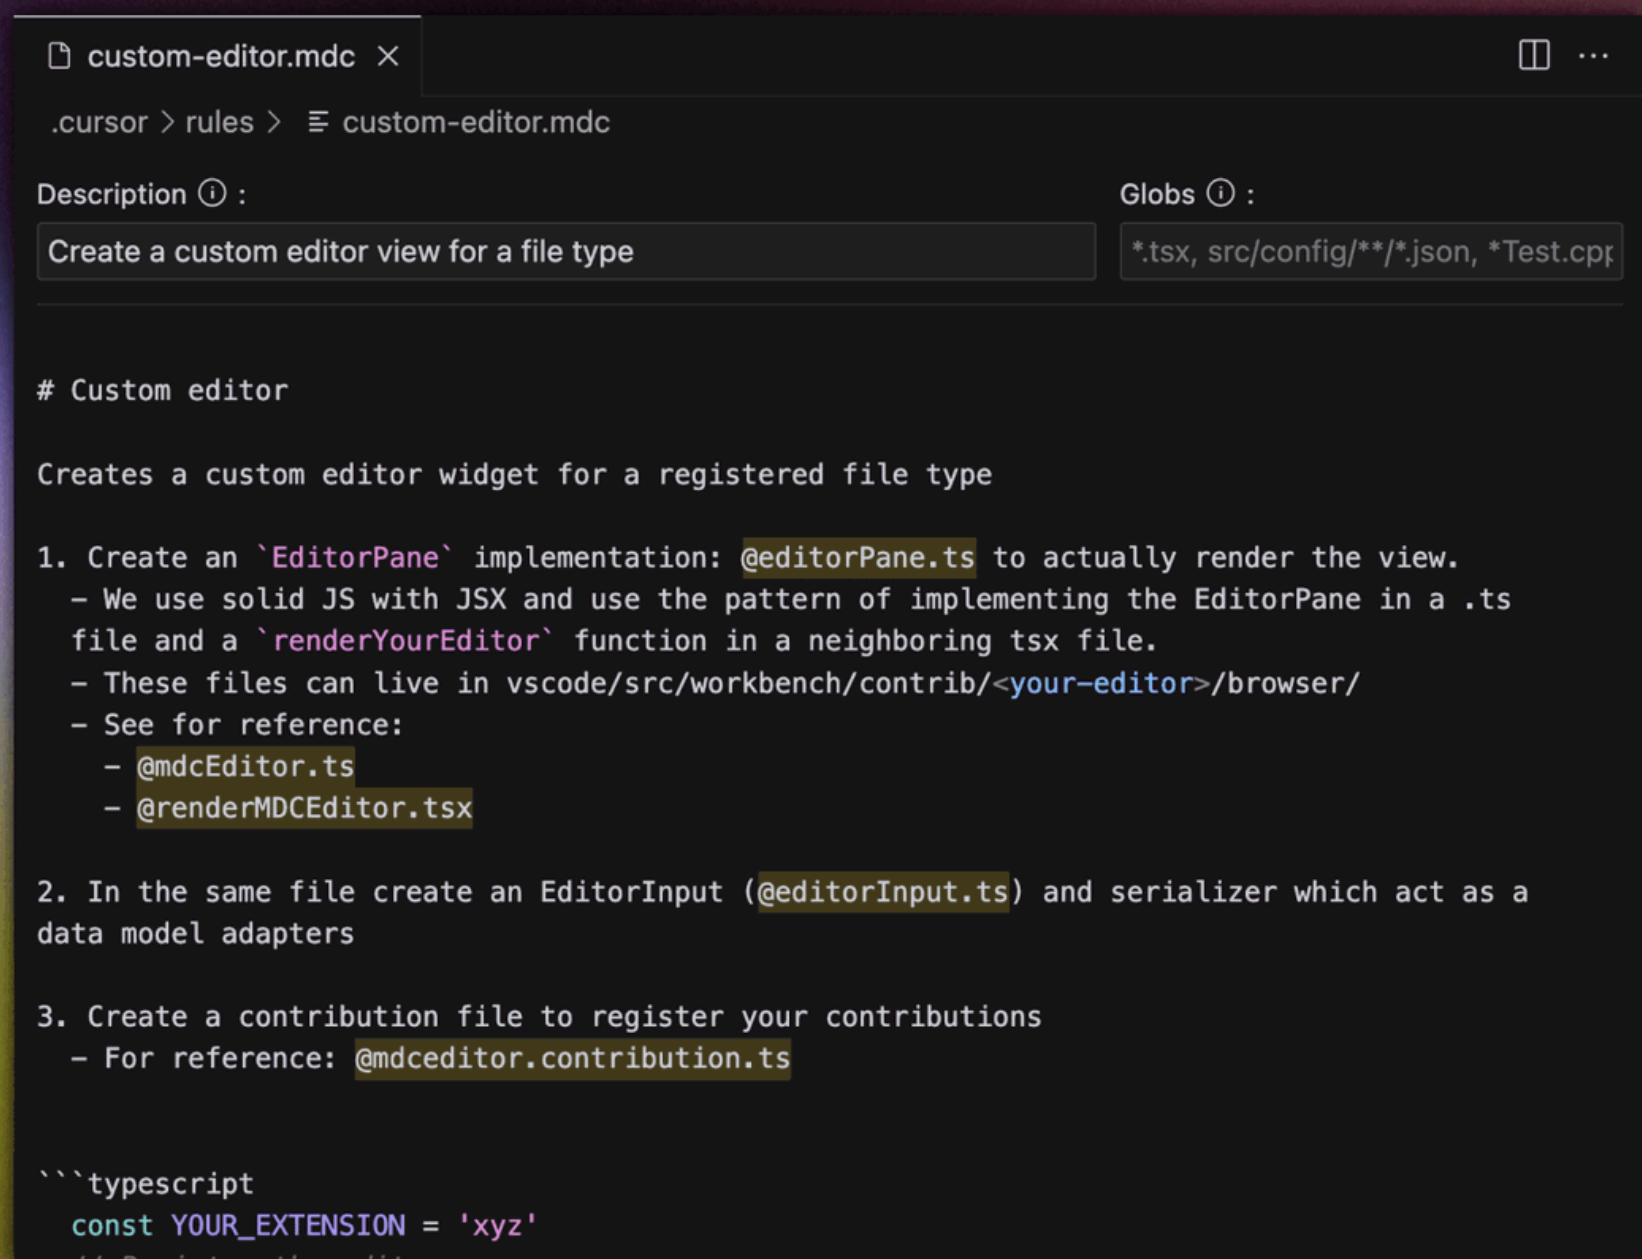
custom-editor.mdc ×

.cursor > rules > custom-editor.mdc

Description ⓘ :

Create a custom editor view for a file type

Globs ⓘ :

*.tsx, src/config/**/*.json, *Test.cp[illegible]

# Custom editor

Creates a custom editor widget for a registered file type

1. Create an `EditorPane` implementation: @editorPane.ts to actually render the view.
  - We use solid JS with JSX and use the pattern of implementing the EditorPane in a .ts file and a `renderYourEditor` function in a neighboring tsx file.
  - These files can live in vscode/src/workbench/contrib/<your-editor>/browser/
  - See for reference:
    - @mdcEditor.ts
    - @renderMDCEditor.tsx

2. In the same file create an EditorInput (@editorInput.ts) and serializer which act as a data model adapters

3. Create a contribution file to register your contributions
  - For reference: @mdceditor.contribution.ts

```typescript
  const YOUR_EXTENSION = 'xyz'
  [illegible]